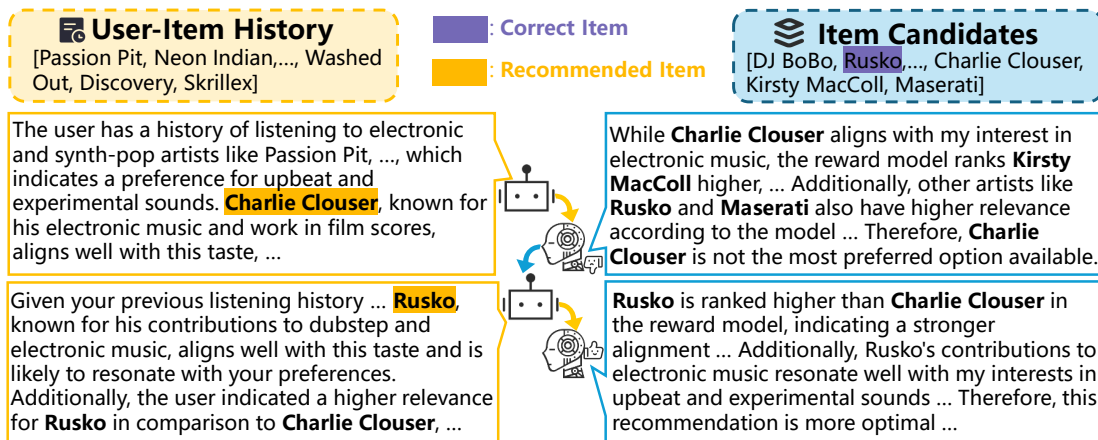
User-Item History
[Passion Pit, Neon Indian,..., Washed Out, Discovery, Skrillex]

: Correct Item

: Recommended Item

Item Candidates
[DJ BoBo, Rusko,..., Charlie Clouser, Kirsty MacColl, Maserati]

The user has a history of listening to electronic and synth-pop artists like Passion Pit, ..., which indicates a preference for upbeat and experimental sounds. **Charlie Clouser**, known for his electronic music and work in film scores, aligns well with this taste, ...

While **Charlie Clouser** aligns with my interest in electronic music, the reward model ranks **Kirsty MacColl** higher, ... Additionally, other artists like **Rusko** and **Maserati** also have higher relevance according to the model ... Therefore, **Charlie Clouser** is not the most preferred option available.

Given your previous listening history ... **Rusko**, known for his contributions to dubstep and electronic music, aligns well with this taste and is likely to resonate with your preferences. Additionally, the user indicated a higher relevance for **Rusko** in comparison to **Charlie Clouser**, ...

**Rusko** is ranked higher than **Charlie Clouser** in the reward model, indicating a stronger alignment ... Additionally, Rusko's contributions to electronic music resonate well with my interests in upbeat and experimental sounds ... Therefore, this recommendation is more optimal ...